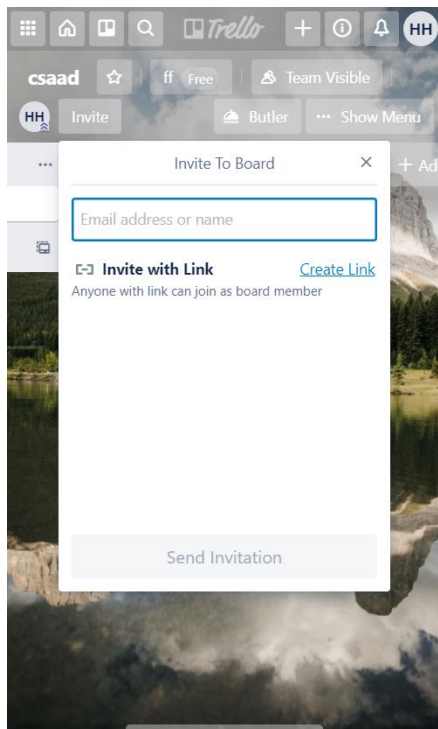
Trello HH

csaad ff Free Team Visible

HH Invite Butler ··· Show Menu

··· + Ad

Invite To Board ×

Email address or name

Invite with Link Create Link

Anyone with link can join as board member

Send Invitation